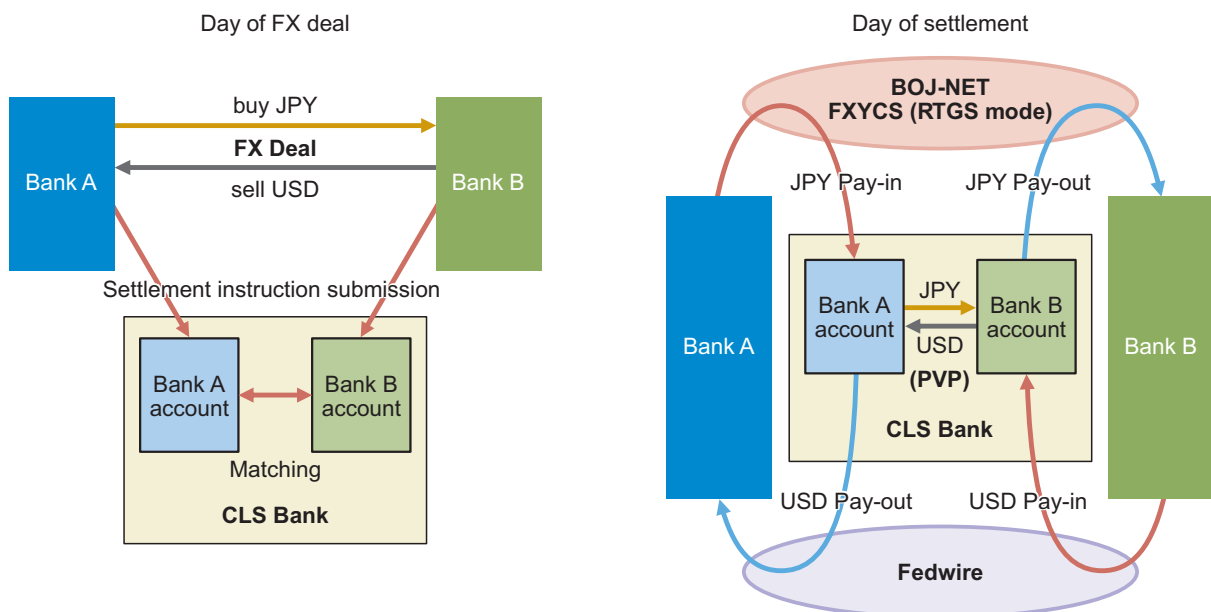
Day of FX deal

Bank A

buy JPY

FX Deal

sell USD

Bank B

Settlement instruction submission

Bank A account

Bank B account

Matching

CLS Bank

Day of settlement

BOJ-NET FXYCS (RTGS mode)

JPY Pay-in

JPY Pay-out

Bank A

Bank A account

JPY

Bank B account

USD

(PVP)

CLS Bank

Bank B

USD Pay-out

USD Pay-in

Fedwire